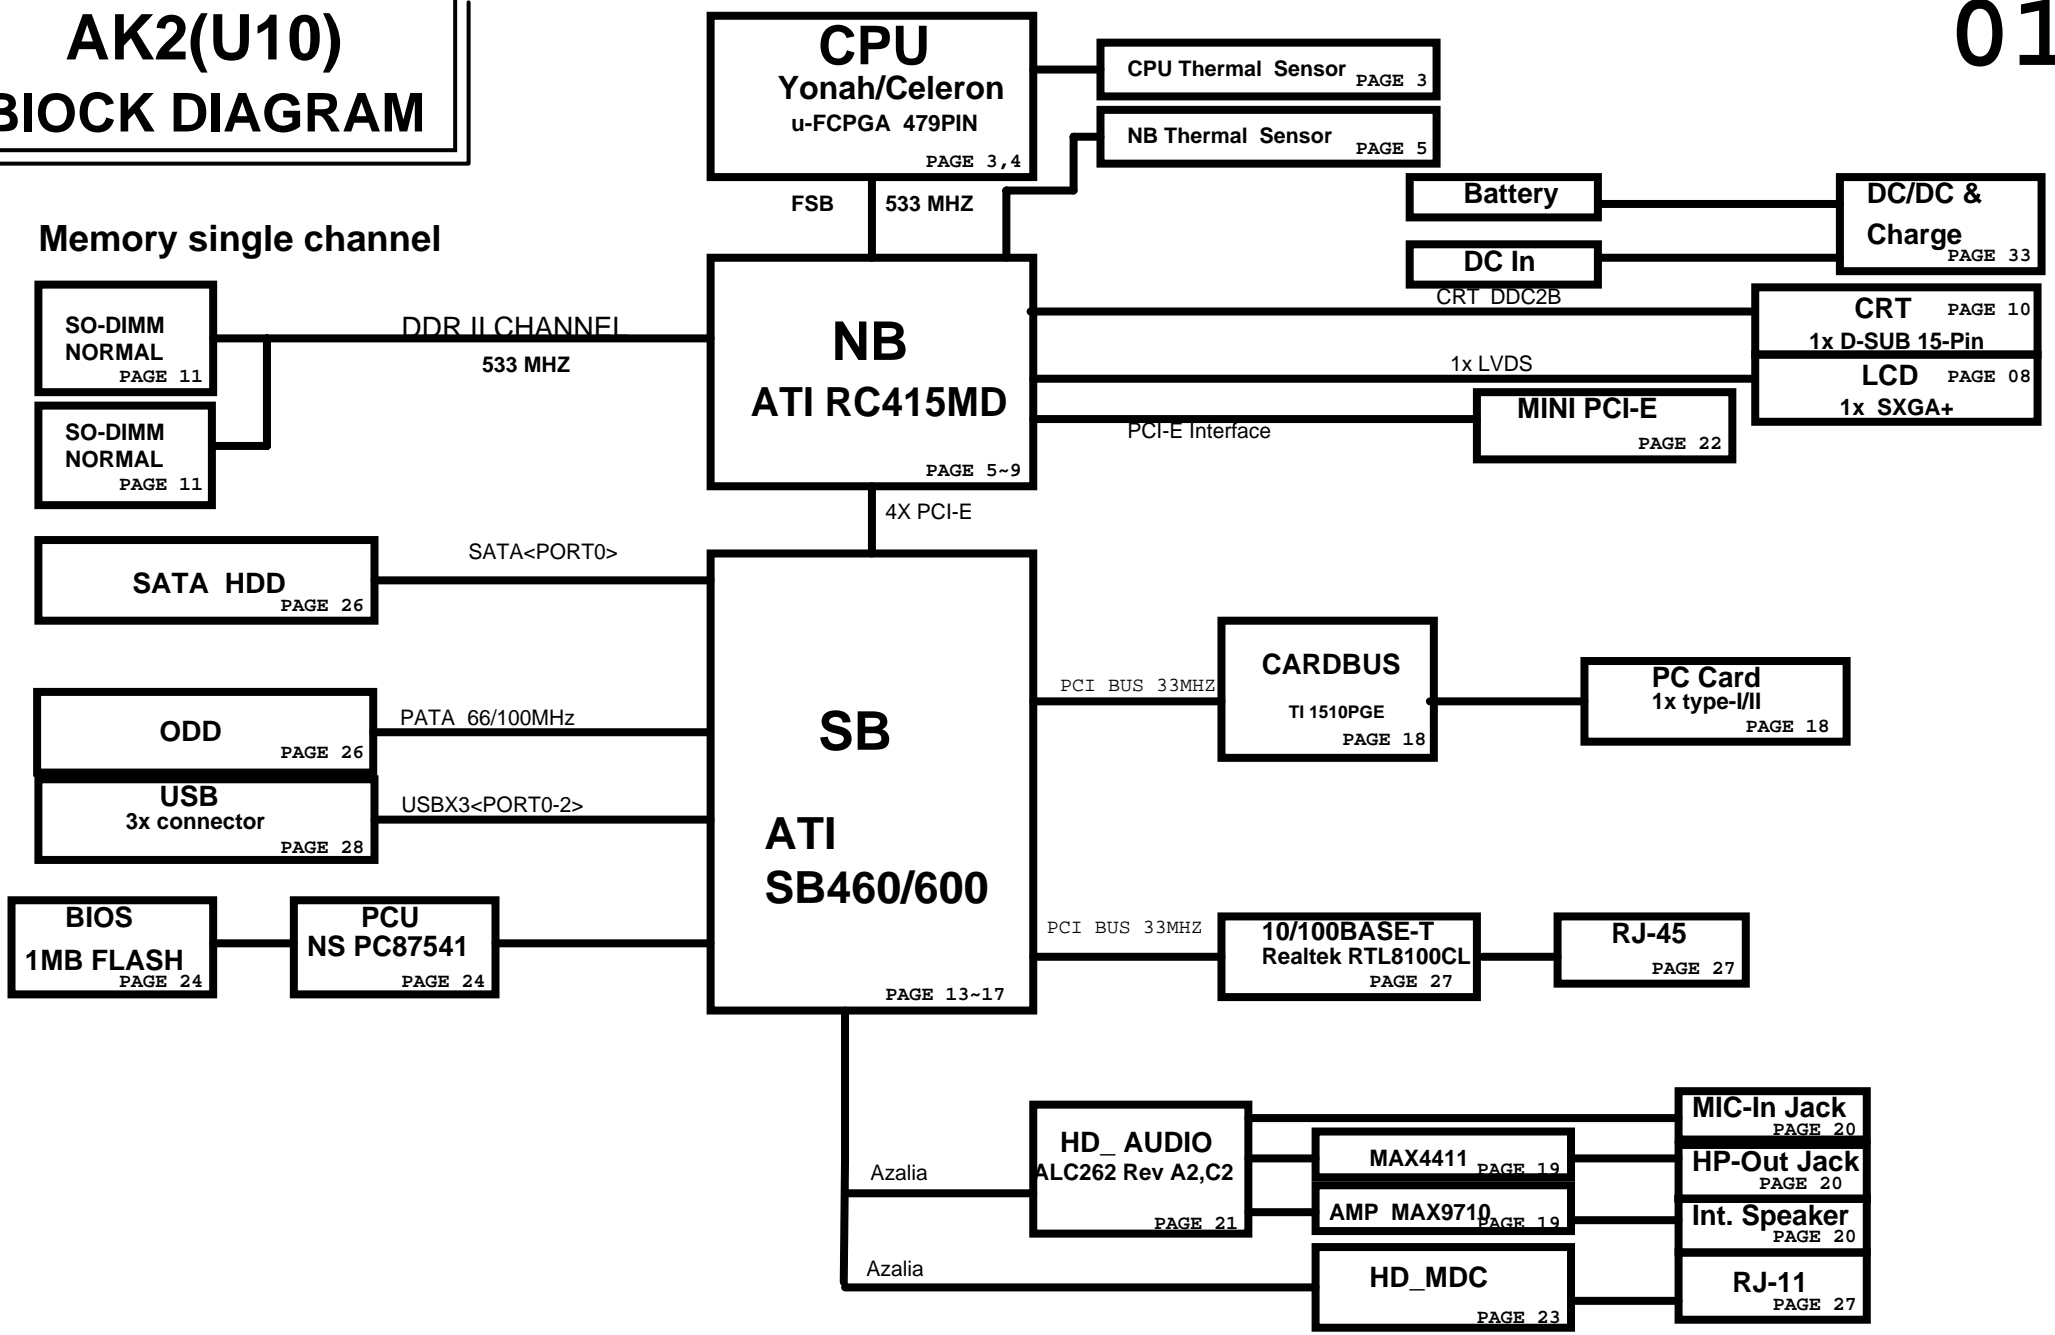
AK2(U10)
BIOCK DIAGRAM

01

CPU
Yonah/Celeron
u-FCPGA 479PIN
PAGE 3,4

CPU Thermal Sensor PAGE 3

NB Thermal Sensor PAGE 5

FSB

533 MHZ

Battery

DC/DC &
Charge
PAGE 33

DC In

Memory single channel

SO-DIMM
NORMAL
PAGE 11

SO-DIMM
NORMAL
PAGE 11

DDR II CHANNEL
533 MHZ

NB
ATI RC415MD
PAGE 5~9

CRT DDC2B

CRT PAGE 10
1x D-SUB 15-Pin

1x LVDS

LCD PAGE 08
1x SXGA+

PCI-E Interface

MINI PCI-E
PAGE 22

4X PCI-E

SATA<PORT0>

SATA HDD
PAGE 26

SB

ATI
SB460/600
PAGE 13~17

PCI BUS 33MHZ

CARDBUS
TI 1510PGE
PAGE 18

PC Card
1x type-I/II
PAGE 18

ODD
PAGE 26

PATA 66/100MHz

USB
3x connector
PAGE 28

USBX3<PORT0-2>

BIOS
1MB FLASH
PAGE 24

PCU
NS PC87541
PAGE 24

PCI BUS 33MHZ

10/100BASE-T
Realtek RTL8100CL
PAGE 27

RJ-45
PAGE 27

Azalia

HD_ AUDIO
ALC262 Rev A2,C2
PAGE 21

MAX4411 PAGE 19

AMP MAX9710 PAGE 19

MIC-In Jack
PAGE 20

HP-Out Jack
PAGE 20

Int. Speaker
PAGE 20

Azalia

HD_MDC
PAGE 23

RJ-11
PAGE 27